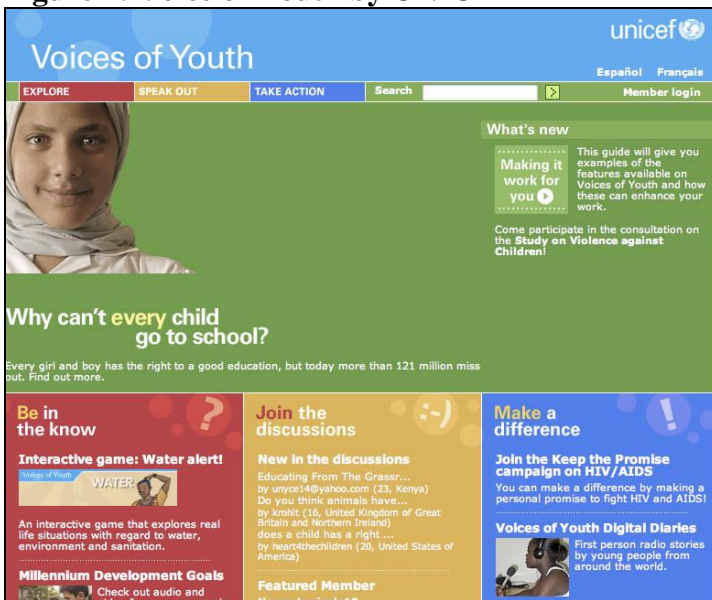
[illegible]

unicef

Voices of Youth

Español Français

EXPLORE SPEAK OUT TAKE ACTION Search Member login

What's new

Making it work for you

This guide will give you examples of the features available on Voices of Youth and how these can enhance your work.

Come participate in the consultation on the Study on Violence against Children!

Why can't every child go to school?

Every girl and boy has the right to a good education, but today more than 121 million miss out. Find out more.

Be in the know

Interactive game: Water alert!

Voices of Youth WATER

An interactive game that explores real life situations with regard to water, environment and sanitation.

Millennium Development Goals

Check out audio and

Join the discussions

New in the discussions

Educating From The Grassr...
by unyce14@yahoo.com (23, Kenya)
Do you think animals have...
by krohit (16, United Kingdom of Great Britain and Northern Ireland)
does a child has a right ...
by heart4thechildren (20, United States of America)

Featured Member

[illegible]

Make a difference

Join the Keep the Promise campaign on HIV/AIDS

You can make a difference by making a personal promise to fight HIV and AIDS!

Voices of Youth Digital Diaries

First person radio stories by young people from around the world.